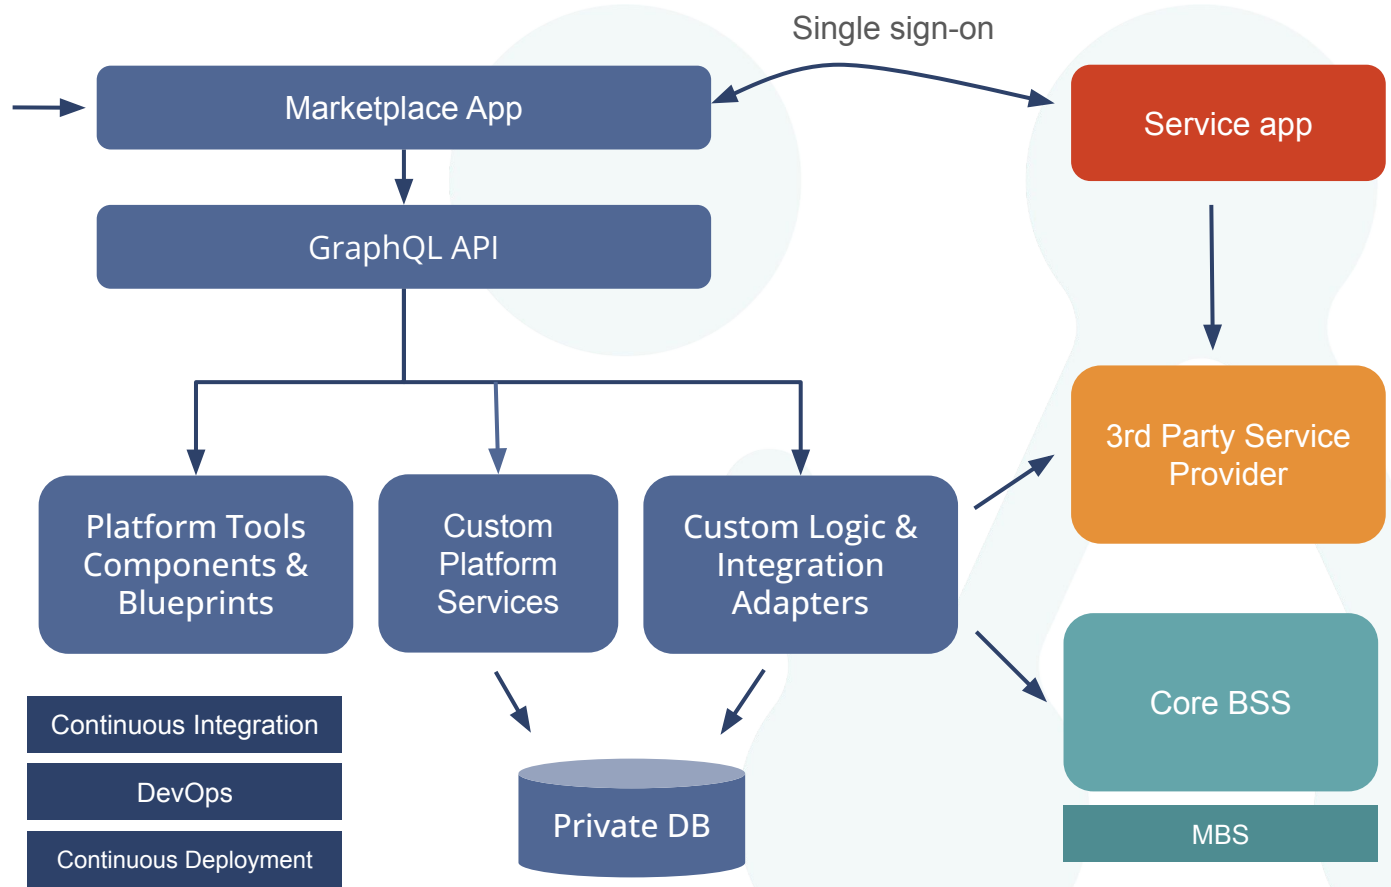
Single sign-on

Marketplace App

Service app

GraphQL API

3rd Party Service Provider

Platform Tools Components & Blueprints

Custom Platform Services

Custom Logic & Integration Adapters

Core BSS

MBS

Continuous Integration

DevOps

Continuous Deployment

Private DB